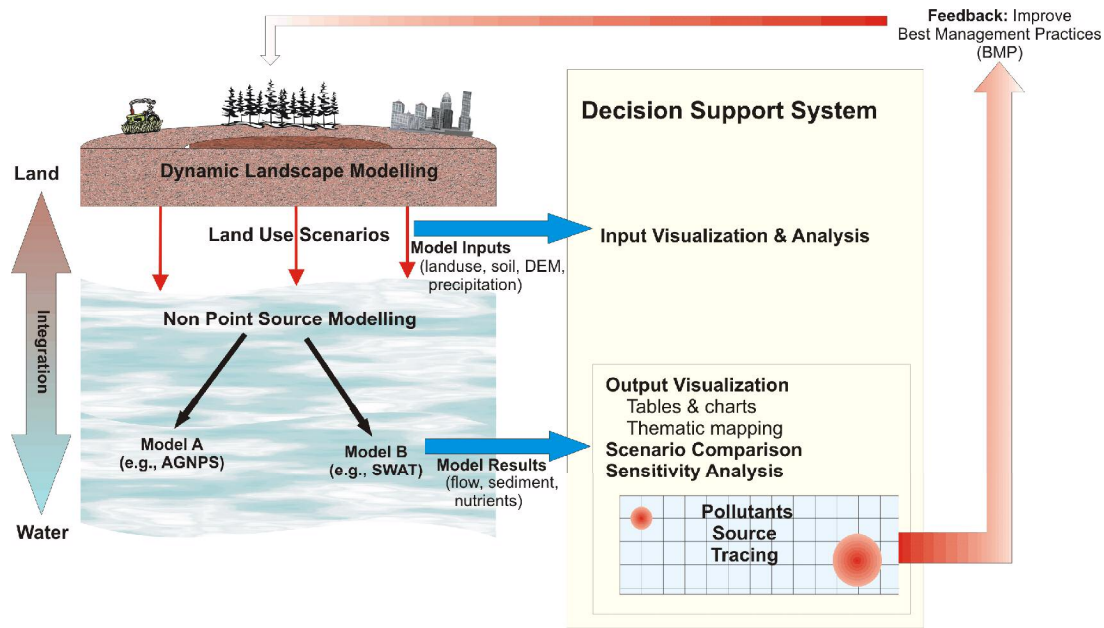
Feedback: Improve Best Management Practices (BMP)

Decision Support System

Land

Dynamic Landscape Modelling

Land Use Scenarios

Model Inputs (landuse, soil, DEM, precipitation)

Input Visualization & Analysis

Integration

Non Point Source Modelling

Model A (e.g., AGNPS)

Model B (e.g., SWAT)

Model Results (flow, sediment, nutrients)

Output Visualization
Tables & charts
Thematic mapping
Scenario Comparison
Sensitivity Analysis

Pollutants Source Tracing

Water